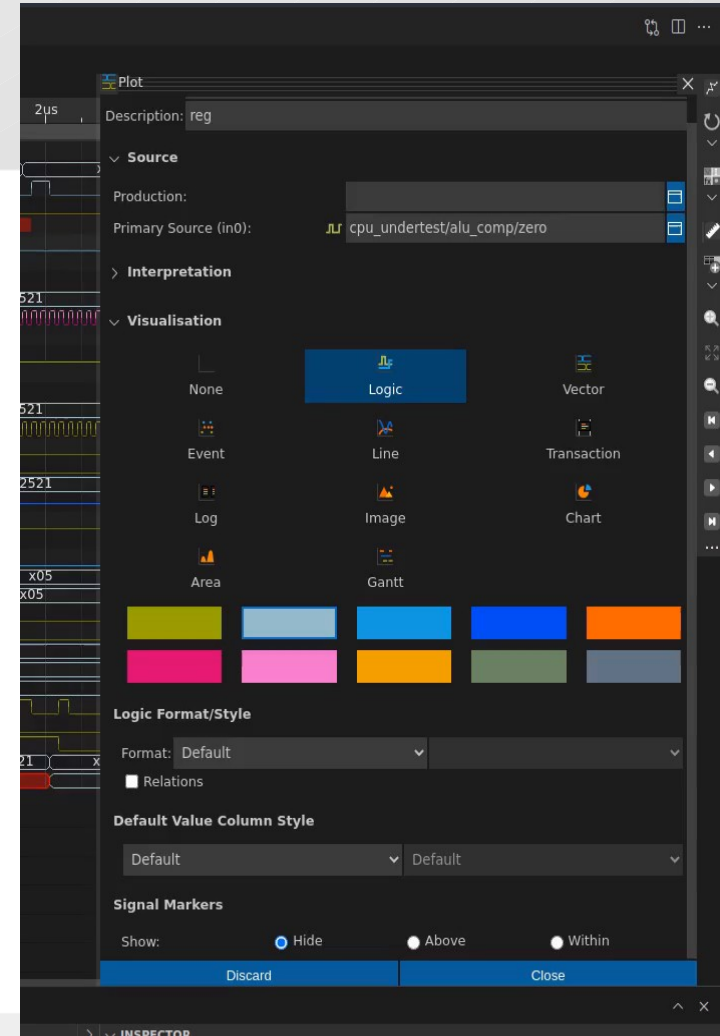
Plot

2µs

Description: reg

Source

Production:

Primary Source (in0): cpu_undertest/alu_comp/zero

Interpretation

Visualisation

521

521

2521

x05
x05

21

None
Logic
Vector
Event
Line
Transaction
Log
Image
Chart
Area
Gantt

Logic Format/Style

Format: Default

Relations

Default Value Column Style

Default
Default

Signal Markers

Show: Hide Above Within

Discard
Close

INSPECTOR